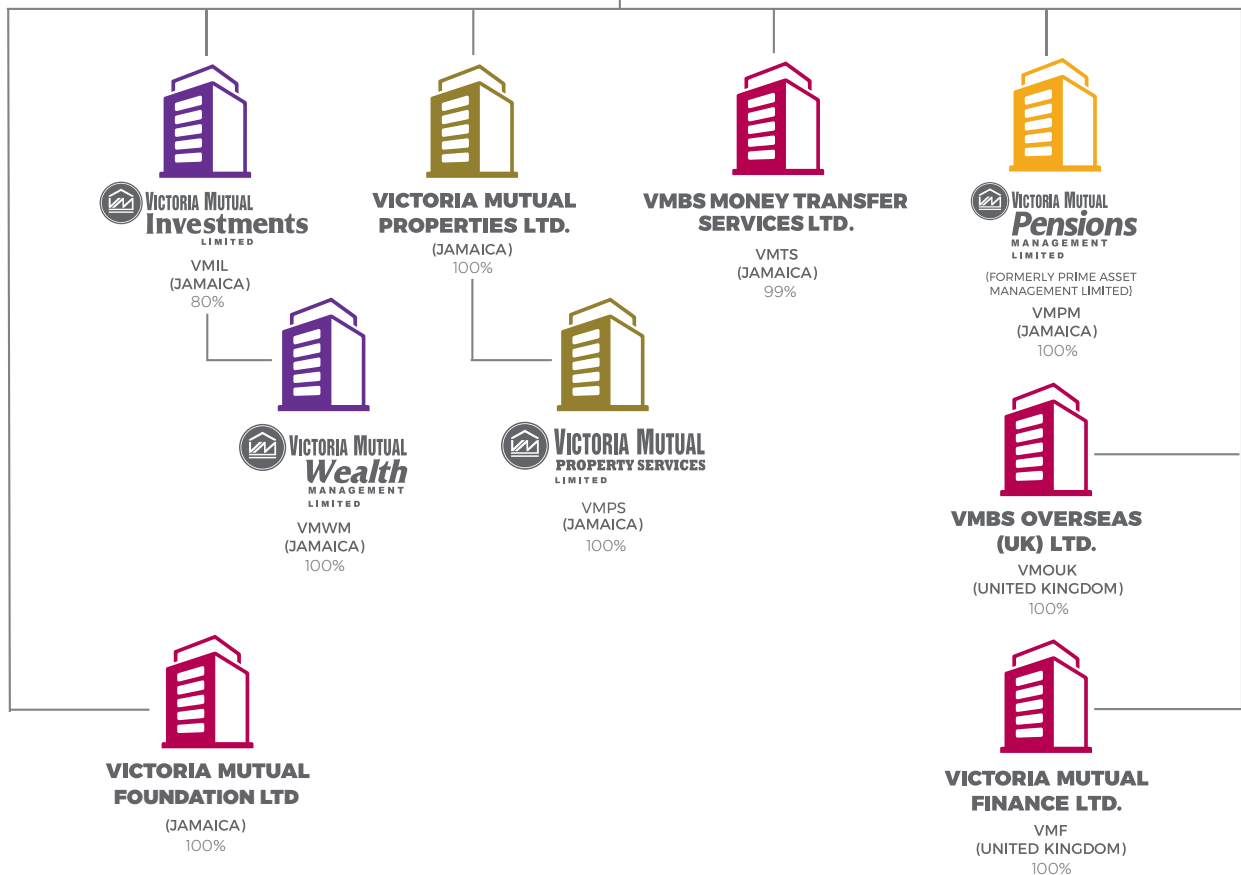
VICTORIA MUTUAL
Investments
LIMITED
VMIL
(JAMAICA)
80%

VICTORIA MUTUAL PROPERTIES LTD.
(JAMAICA)
100%

VMBS MONEY TRANSFER SERVICES LTD.
VMTS
(JAMAICA)
99%

VICTORIA MUTUAL
Pensions
MANAGEMENT
LIMITED
(FORMERLY PRIME ASSET MANAGEMENT LIMITED)
VMPM
(JAMAICA)
100%

VICTORIA MUTUAL
Wealth
MANAGEMENT
LIMITED
VMWM
(JAMAICA)
100%

VICTORIA MUTUAL
PROPERTY SERVICES
LIMITED
VMPS
(JAMAICA)
100%

VMBS OVERSEAS (UK) LTD.
VMOUK
(UNITED KINGDOM)
100%

VICTORIA MUTUAL FOUNDATION LTD
(JAMAICA)
100%

VICTORIA MUTUAL FINANCE LTD.
VMF
(UNITED KINGDOM)
100%